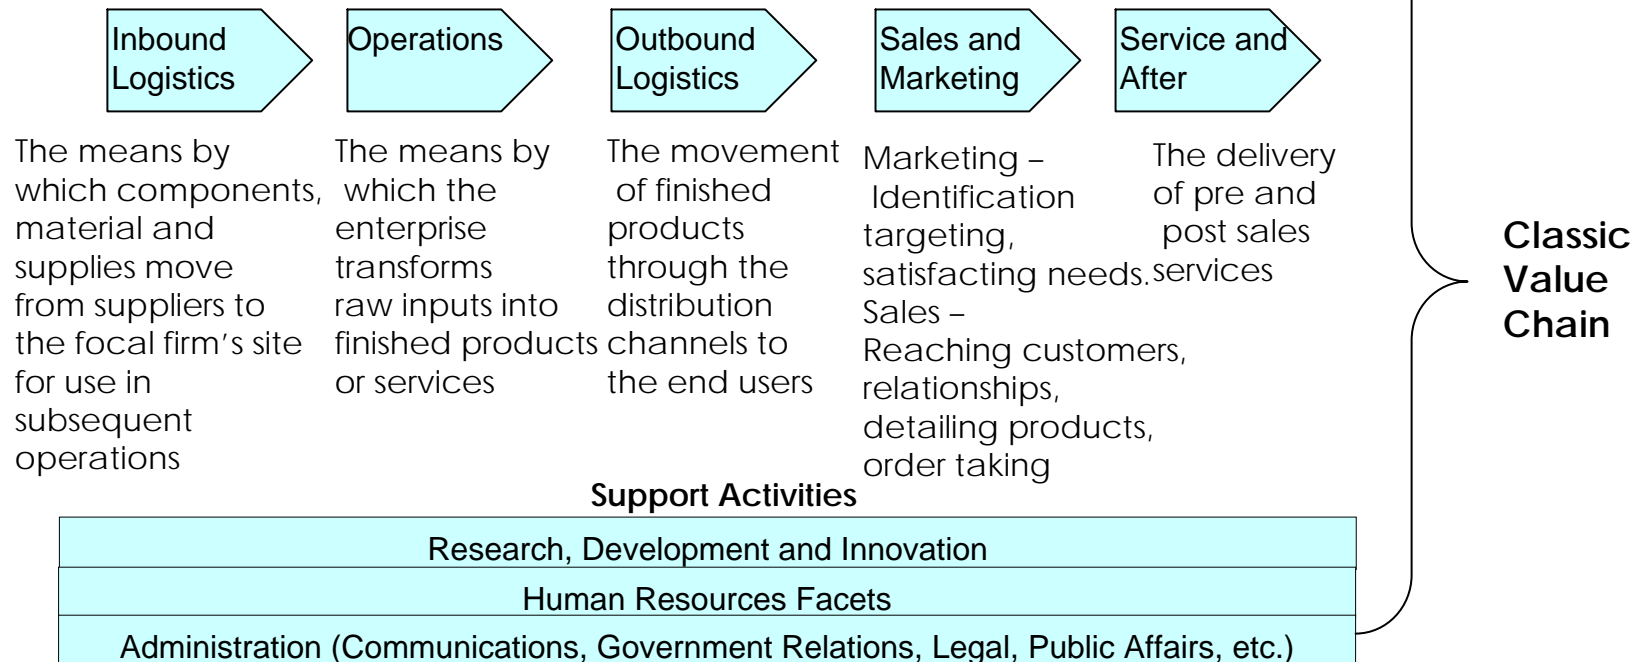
Inbound Logistics

Operations

Outbound Logistics

Sales and Marketing

Service and After

The means by which components, material and supplies move from suppliers to the focal firm's site for use in subsequent operations

The means by which the enterprise transforms raw inputs into finished products or services

The movement of finished products through the distribution channels to the end users

Marketing – Identification targeting, satisfacting needs. Sales – Reaching customers, relationships, detailing products, order taking

The delivery of pre and post sales services

Classic Value Chain

Support Activities

Research, Development and Innovation

Human Resources Facets

Administration (Communications, Government Relations, Legal, Public Affairs, etc.)